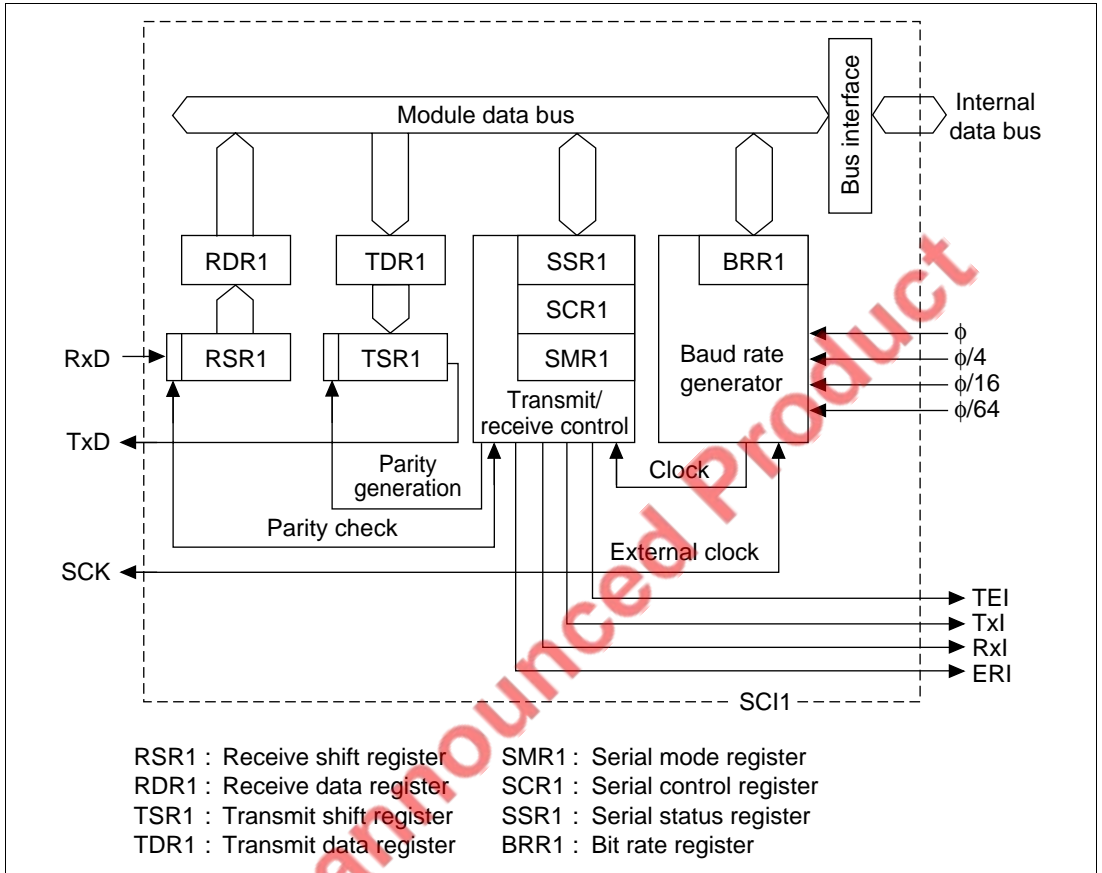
Module data bus

Bus interface

Internal data bus

RDR1

TDR1

SSR1

SCR1

SMR1

BRR1

RxD

RSR1

TSR1

Baud rate generator

$\phi$

$\phi/4$

$\phi/16$

$\phi/64$

Transmit/ receive control

TxD

Parity generation

Clock

Parity check

External clock

SCK

TEI

TxI

RxI

ERI

SCI1

Unannounced Product

RSR1 : Receive shift register
RDR1 : Receive data register
TSR1 : Transmit shift register
TDR1 : Transmit data register

SMR1 : Serial mode register
SCR1 : Serial control register
SSR1 : Serial status register
BRR1 : Bit rate register